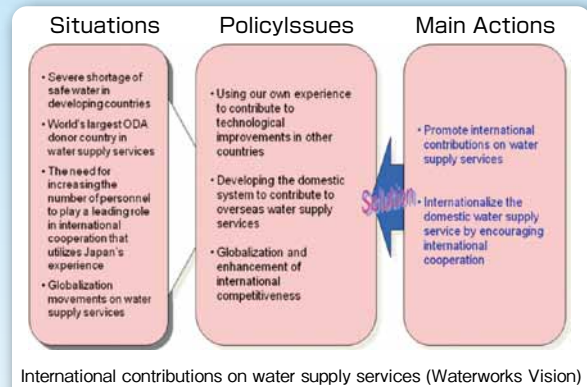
Situations

PolicyIssues

Main Actions

• Severe shortage of safe water in developing countries
• World's largest ODA donor country in water supply services
• The need for increasingthe number of personnel to play a leading role in international cooperation that utilizes Japan's experience
• Globalization movements on water supply services

• Using our own experience to contribute to technological improvements in other countries
• Developing the domestic system to contribute to overseas water supply services
• Globalization and enhancement of international competitiveness

Solution

• Promote international contributions on water supply services
• Internationalize the domestic water supply service by encouraging international cooperation

International contributions on water supply services (Waterworks Vision)